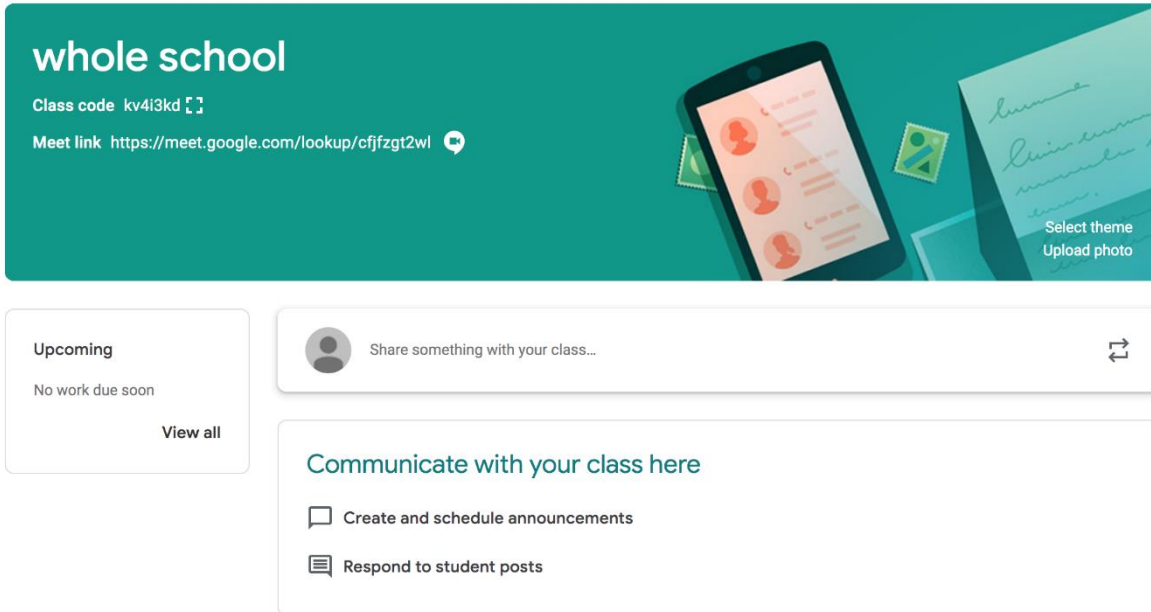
whole school

Class code kv4i3kd

Meet link https://meet.google.com/lookup/cfjfzgt2wl

Select theme
Upload photo

Upcoming

No work due soon

View all

Share something with your class...

Communicate with your class here

Create and schedule announcements

Respond to student posts